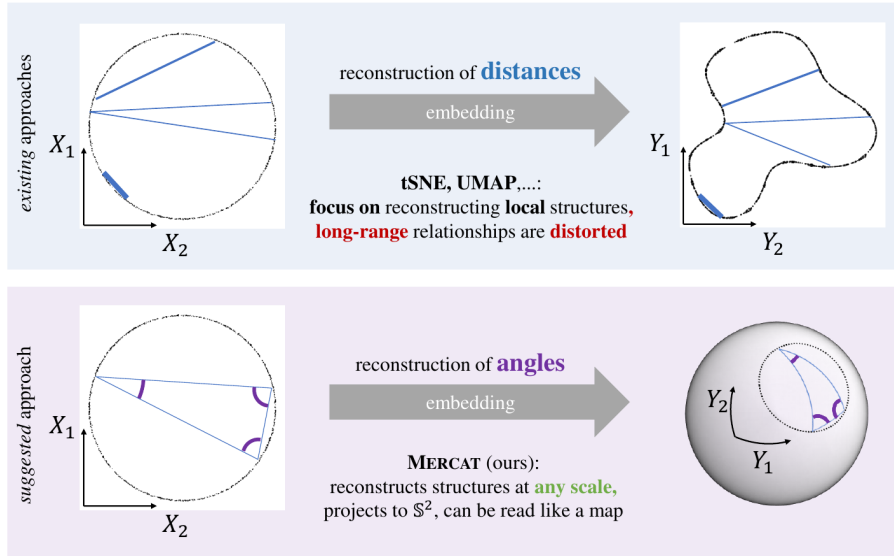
existing approaches

$X_1$

$X_2$

reconstruction of **distances**

embedding

$Y_1$

$Y_2$

**tSNE, UMAP**,...:
**focus on** reconstructing **local** structures**,**
**long-range** relationships are **distorted**

suggested approach

$X_1$

$X_2$

reconstruction of **angles**

embedding

$Y_2$

$Y_1$

**MERCAT** (ours):
reconstructs structures at **any scale,**
projects to $\mathbb{S}^2$, can be read like a map